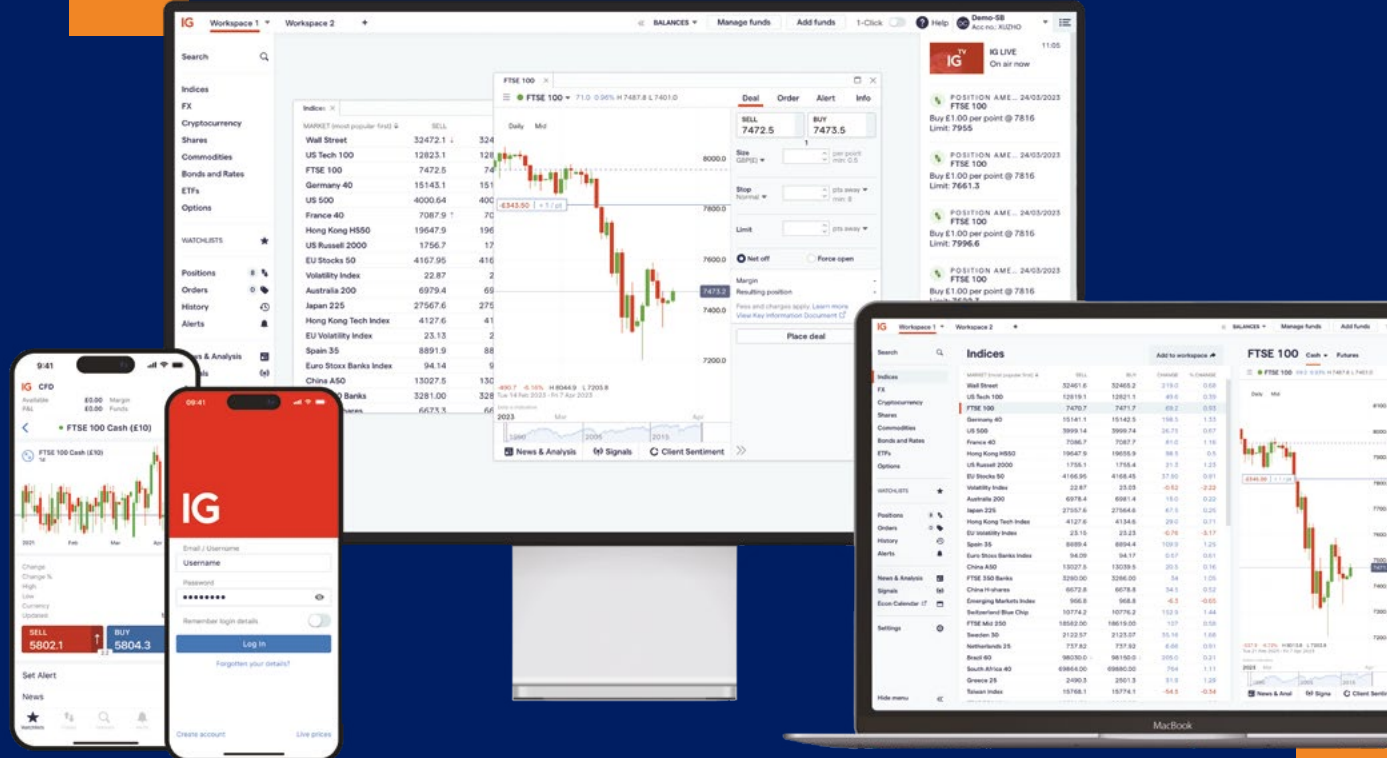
IG Workspace 1 Workspace 2 +

BALANCES Manage funds Add funds 1-Click Help Demo-SB Acc no.: XUZHO

Search

Indices
FX
Cryptocurrency
Shares
Commodities
Bonds and Rates
ETFs
Options

WATCHLISTS

Positions
Orders
History
Alerts

Indices

| MARKET (most popular first) | SELL | |
|---|---|---|
| Wall Street | 32472.1 | 324 |
| US Tech 100 | 12823.1 | 128 |
| FTSE 100 | 7472.5 | 74 |
| Germany 40 | 15143.1 | 151 |
| US 500 | 4000.64 | 400 |
| France 40 | 7087.9 | 70 |
| Hong Kong HS50 | 19647.9 | 196 |
| US Russell 2000 | 1756.7 | 17 |
| EU Stocks 50 | 4167.95 | 416 |
| Volatility Index | 22.87 | 2 |
| Australia 200 | 6979.4 | 69 |
| Japan 225 | 27567.6 | 275 |
| Hong Kong Tech Index | 4127.6 | 41 |
| EU Volatility Index | 23.13 | 2 |
| Spain 35 | 8891.9 | 88 |
| Euro Stoxx Banks Index | 94.14 | 9 |
| China A50 | 13027.5 | 130 |
| Banks | 3281.00 | 328 |
| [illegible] | 6673.3 | 66 |

FTSE 100

FTSE 100 71.0 0.96% H 7487.8 L 7401.0

Daily Mid

8000.0
7800.0
7600.0
7473.2
7400.0
7200.0

-£543.50 +1 / pt

-90.7 -6.16% H 8044.9 L 7203.8
Tue 14 Feb 2023 - Fri 7 Apr 2023

2023 Mar Apr
1990 2005 2015

News & Analysis Signals Client Sentiment

Deal Order Alert Info

SELL 7472.5
BUY 7473.5
1

Size GBP(£) per point min: 0.5
Stop Normal pts away min: 8
Limit pts away

Net off Force open

Margin
Resulting position
Fees and charges apply. Learn more
View Key Information Document

Place deal

IG LIVE On air now 11:05

POSITION AME... 24/03/2023 FTSE 100
Buy £1.00 per point @ 7816
Limit: 7955

POSITION AME... 24/03/2023 FTSE 100
Buy £1.00 per point @ 7816
Limit: 7661.3

POSITION AME... 24/03/2023 FTSE 100
Buy £1.00 per point @ 7816
Limit: 7996.6

POSITION AME... 24/03/2023 FTSE 100
Buy £1.00 per point @ 7816
Limit: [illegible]

9:41
IG CFD
Available £0.00 Margin
P&L £0.00 Funds
FTSE 100 Cash (£10)
FTSE 100 Cash (£10)
2021 Feb Mar Apr
Change
Change %
High
Low
Currency
Updated
SELL 5802.1
BUY 5804.3
Set Alert
News
Watchlists

09:41
IG
Email / Username
Username
Password
••••••••
Remember login details
Log in
Forgotten your details?
Create account Live prices

IG Workspace 1 Workspace 2 +
BALANCES Manage funds Add funds
Search
Indices
FX
Cryptocurrency
Shares
Commodities
Bonds and Rates
ETFs
Options
WATCHLISTS
Positions
Orders
History
Alerts
News & Analysis
Signals
Econ Calendar
Settings
Hide menu

Indices
Add to workspace

| MARKET (most popular first) | SELL | BUY | CHANGE | % CHANGE |
|---|---|---|---|---|
| Wall Street | 32461.6 | 32465.2 | 219.0 | 0.68 |
| US Tech 100 | 12819.1 | 12821.1 | 45.0 | 0.35 |
| FTSE 100 | 7470.7 | 7471.7 | 69.2 | 0.93 |
| Germany 40 | 15141.1 | 15142.5 | 198.5 | 1.33 |
| US 500 | 3999.14 | 3999.74 | 26.73 | 0.67 |
| France 40 | 7086.7 | 7087.7 | 81.0 | 1.16 |
| Hong Kong HS50 | 19647.9 | 19655.9 | 98.5 | 0.5 |
| US Russell 2000 | 1755.1 | 1755.4 | 21.3 | 1.23 |
| EU Stocks 50 | 4166.95 | 4168.45 | 37.50 | 0.91 |
| Volatility Index | 22.87 | 23.03 | -0.52 | -2.22 |
| Australia 200 | 6978.4 | 6981.4 | 15.0 | 0.22 |
| Japan 225 | 27557.6 | 27564.6 | 67.5 | 0.25 |
| Hong Kong Tech Index | 4127.6 | 4134.6 | 29.0 | 0.71 |
| EU Volatility Index | 23.15 | 23.23 | -0.76 | -3.17 |
| Spain 35 | 8889.4 | 8894.4 | 109.9 | 1.25 |
| Euro Stoxx Banks Index | 94.09 | 94.17 | 0.57 | 0.61 |
| China A50 | 13027.5 | 13039.5 | 20.5 | 0.16 |
| FTSE 350 Banks | 3260.00 | 3266.00 | 34 | 1.05 |
| China H-shares | 6672.8 | 6678.8 | 34.5 | 0.52 |
| Emerging Markets Index | 966.8 | 968.8 | -6.3 | -0.65 |
| Switzerland Blue Chip | 10774.2 | 10776.2 | 152.9 | 1.44 |
| FTSE Mid 250 | 18582.00 | 18619.00 | 107 | 0.58 |
| Sweden 30 | 2122.57 | 2123.07 | 35.16 | 1.68 |
| Netherlands 25 | 737.62 | 737.92 | 6.66 | 0.91 |
| Brazil 60 | 98030.0 | 98150.0 | 205.0 | 0.21 |
| South Africa 40 | 69864.00 | 69880.00 | 764 | 1.11 |
| Greece 25 | 2490.3 | 2501.3 | 31.9 | 1.28 |
| Taiwan Index | 15768.1 | 15774.1 | -54.3 | -0.34 |

FTSE 100 Cash Futures
FTSE 100
Daily Mid
-£543.50
News & Anal Signals Client Sentim

MacBook